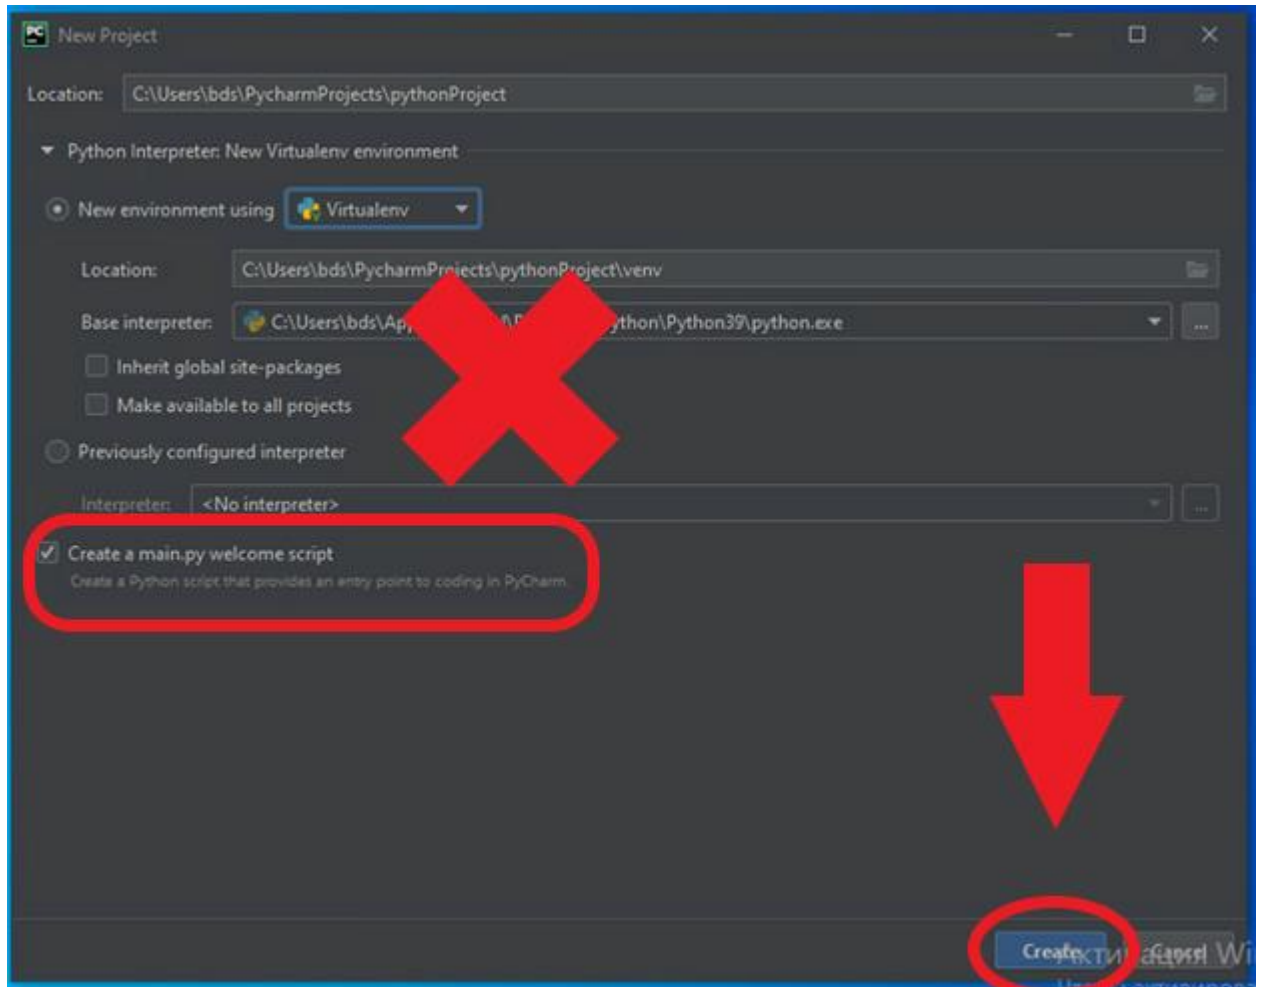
New Project

Location: C:\Users\bds\PycharmProjects\pythonProject

Python Interpreter: New Virtualenv environment

New environment using Virtualenv

Location: C:\Users\bds\PycharmProjects\pythonProject\venv

Base interpreter: C:\Users\bds\Ap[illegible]thon\Python39\python.exe ...

Inherit global site-packages

Make available to all projects

Previously configured interpreter

Interpreter: <No interpreter> ...

Create a main.py welcome script

Create a Python script that provides an entry point to coding in PyCharm.

Create Cancel

Активация Wi